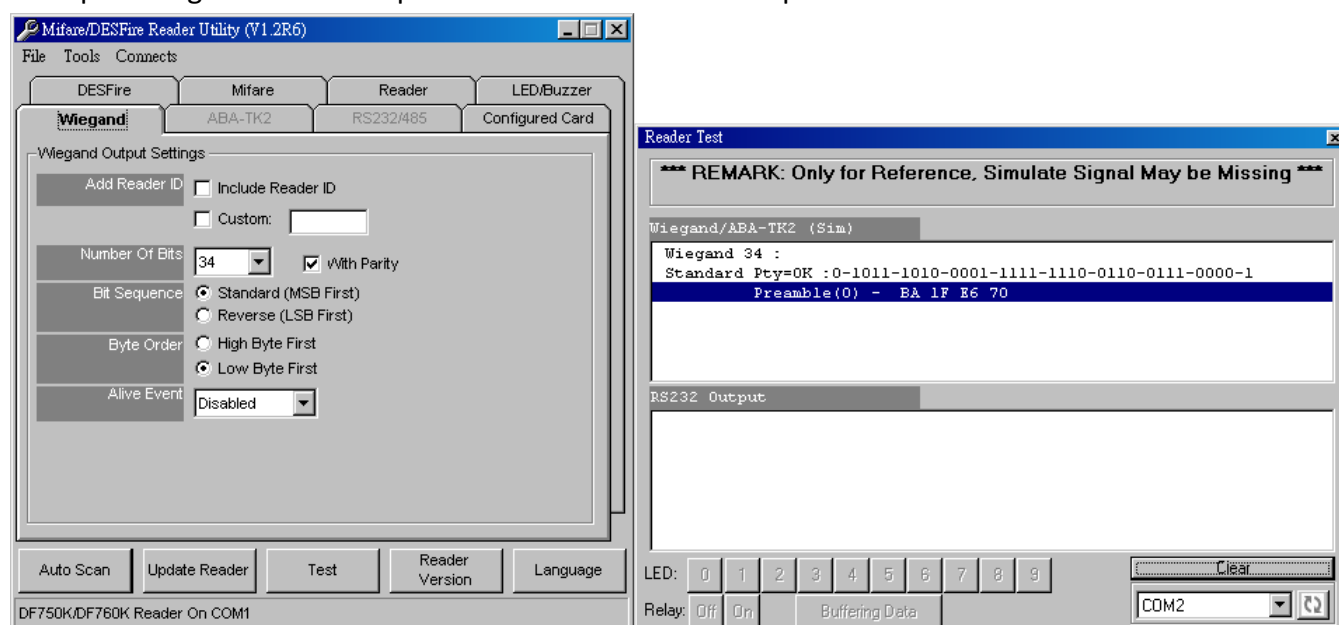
Mifare/DESFire Reader Utility (V1.2R6)
File Tools Connects
DESFire
Mifare
Reader
LED/Buzzer
Wiegand
ABA-TK2
RS232/485
Configured Card
Wiegand Output Settings
Add Reader ID
Include Reader ID
Custom:
Number Of Bits
34
With Parity
Bit Sequence
Standard (MSB First)
Reverse (LSB First)
Byte Order
High Byte First
Low Byte First
Alive Event
Disabled
Auto Scan
Update Reader
Test
Reader Version
Language
DF750K/DF760K Reader On COM1

Reader Test
*** REMARK: Only for Reference, Simulate Signal May be Missing ***
Wiegand/ABA-TK2 (Sim)
Wiegand 34 :
Standard Pty=OK :0-1011-1010-0001-1111-1110-0110-0111-0000-1
Preamble(0) - BA 1F E6 70
RS232 Output
LED: 0 1 2 3 4 5 6 7 8 9
Clear
Relay: Off On
Buffering Data
COM2